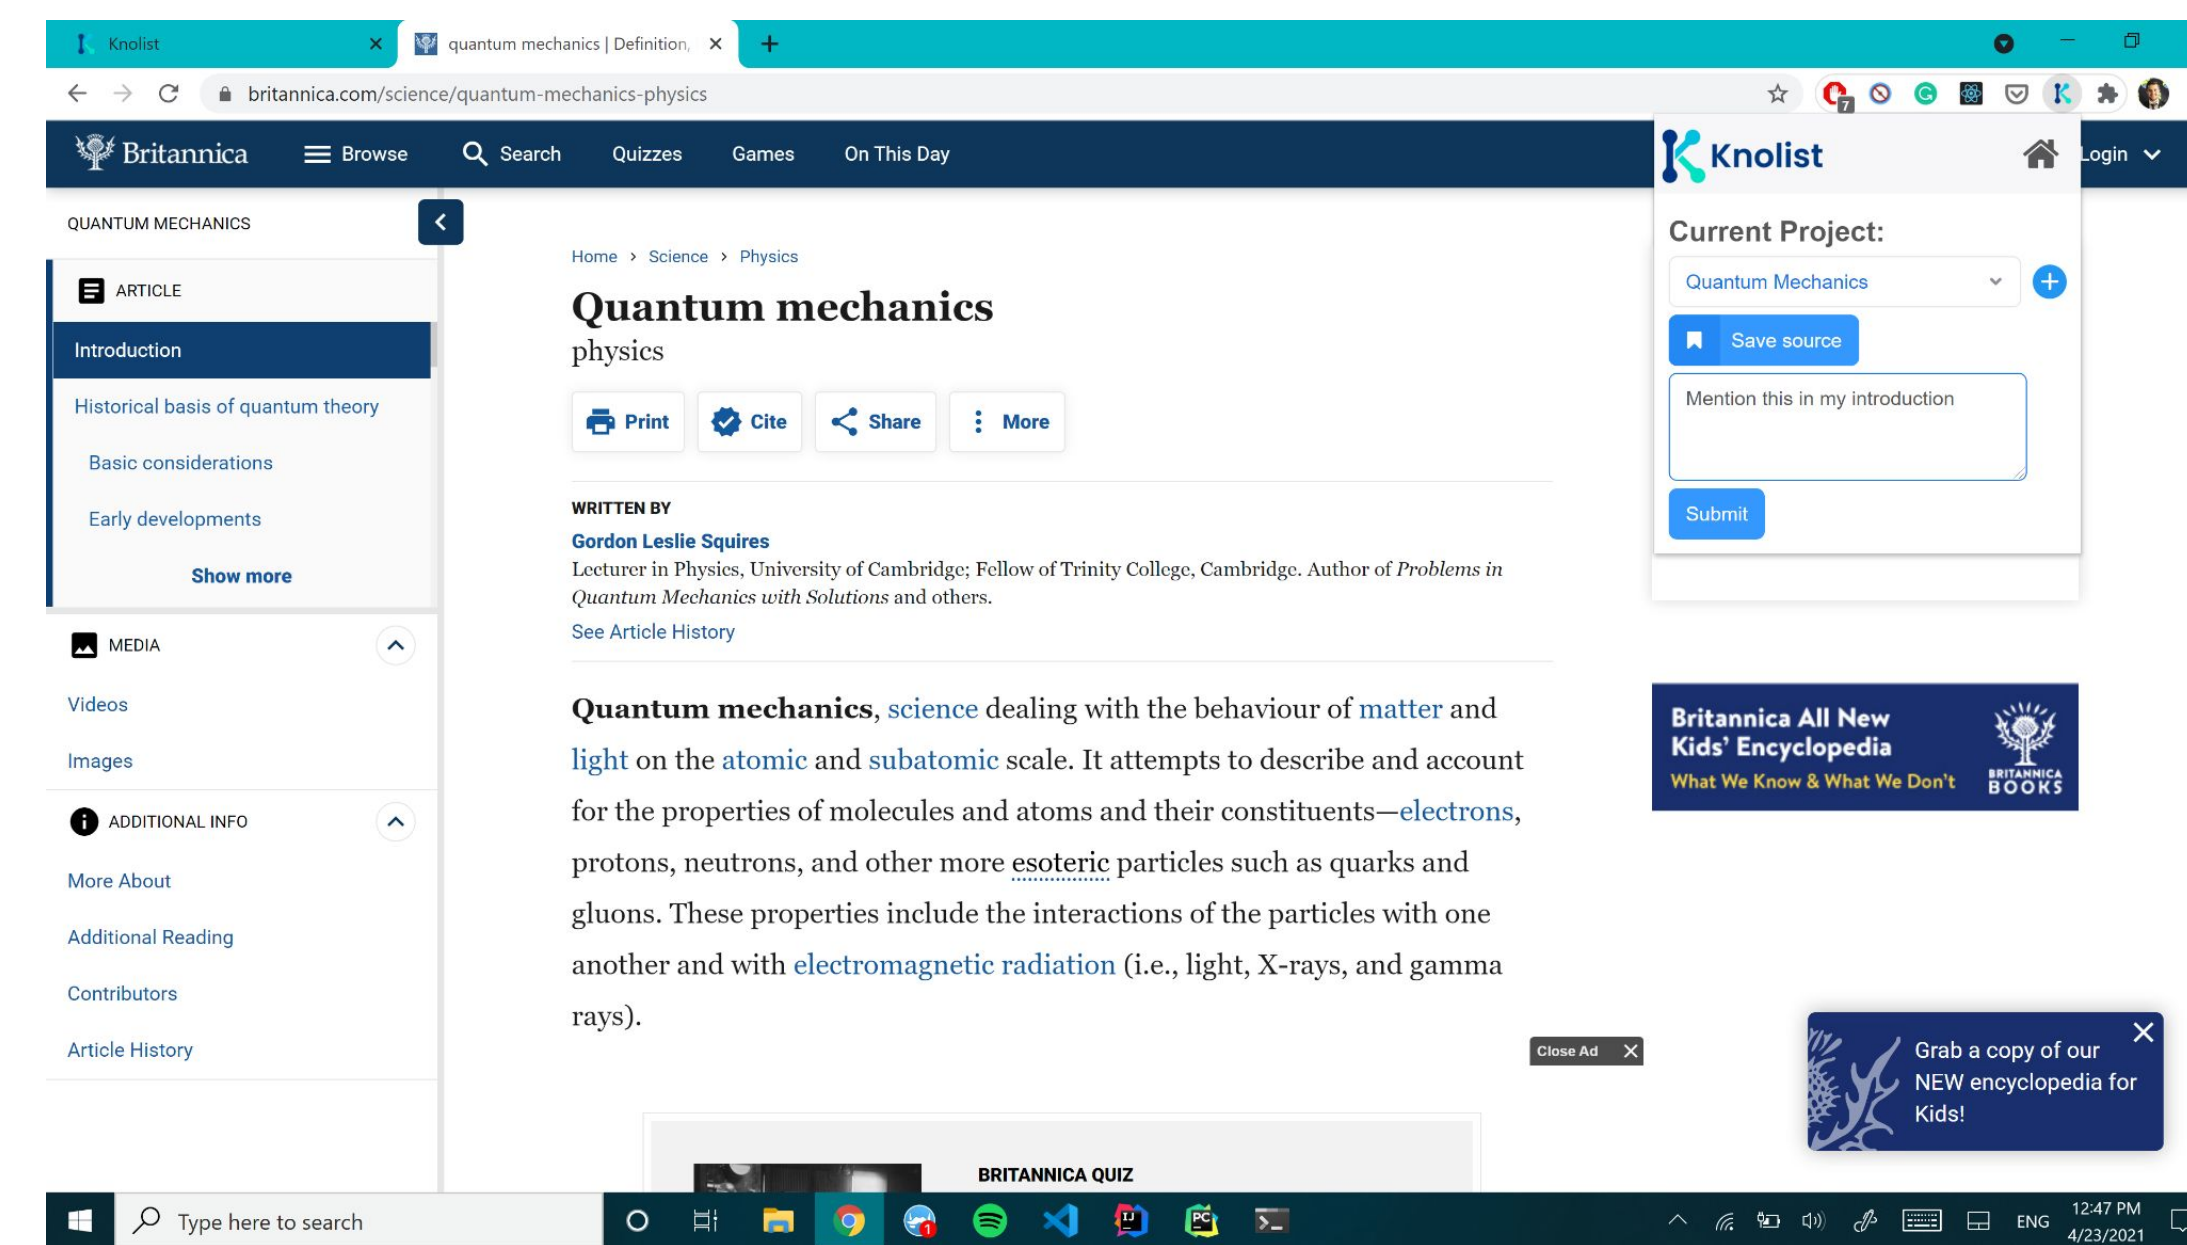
Knolist
quantum mechanics | Definition,
britannica.com/science/quantum-mechanics-physics

Britannica Browse Search Quizzes Games On This Day Login

QUANTUM MECHANICS

ARTICLE
Introduction
Historical basis of quantum theory
Basic considerations
Early developments
Show more

MEDIA
Videos
Images

ADDITIONAL INFO
More About
Additional Reading
Contributors
Article History

Home › Science › Physics

Quantum mechanics
physics

Print Cite Share More

WRITTEN BY
Gordon Leslie Squires
Lecturer in Physics, University of Cambridge; Fellow of Trinity College, Cambridge. Author of *Problems in Quantum Mechanics with Solutions* and others.
See Article History

**Quantum mechanics**, science dealing with the behaviour of matter and light on the atomic and subatomic scale. It attempts to describe and account for the properties of molecules and atoms and their constituents—electrons, protons, neutrons, and other more esoteric particles such as quarks and gluons. These properties include the interactions of the particles with one another and with electromagnetic radiation (i.e., light, X-rays, and gamma rays).

Close Ad

BRITANNICA QUIZ

Knolist
Current Project:
Quantum Mechanics
Save source
Mention this in my introduction
Submit

Britannica All New Kids' Encyclopedia
What We Know & What We Don't
BRITANNICA BOOKS

Grab a copy of our NEW encyclopedia for Kids!

Type here to search
ENG 12:47 PM 4/23/2021